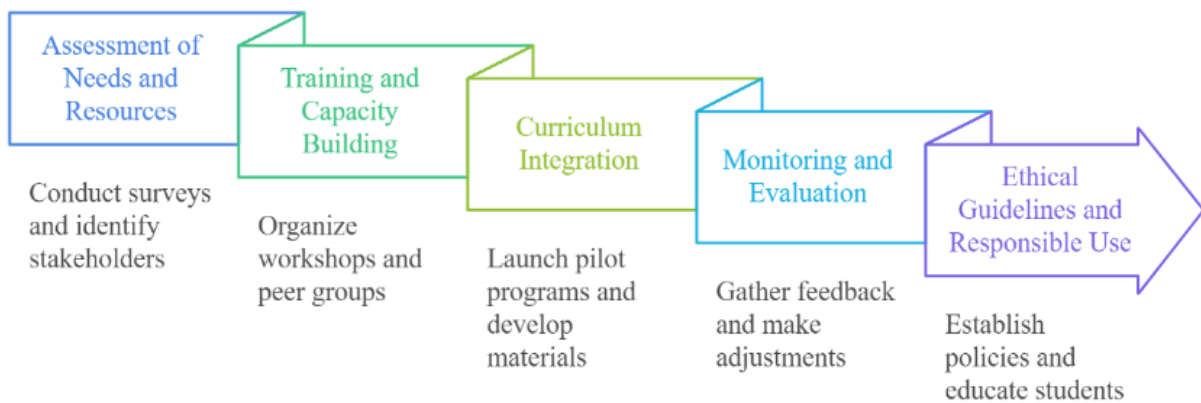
Assessment of Needs and Resources

Conduct surveys and identify stakeholders

Training and Capacity Building

Organize workshops and peer groups

Curriculum Integration

Launch pilot programs and develop materials

Monitoring and Evaluation

Gather feedback and make adjustments

Ethical Guidelines and Responsible Use

Establish policies and educate students